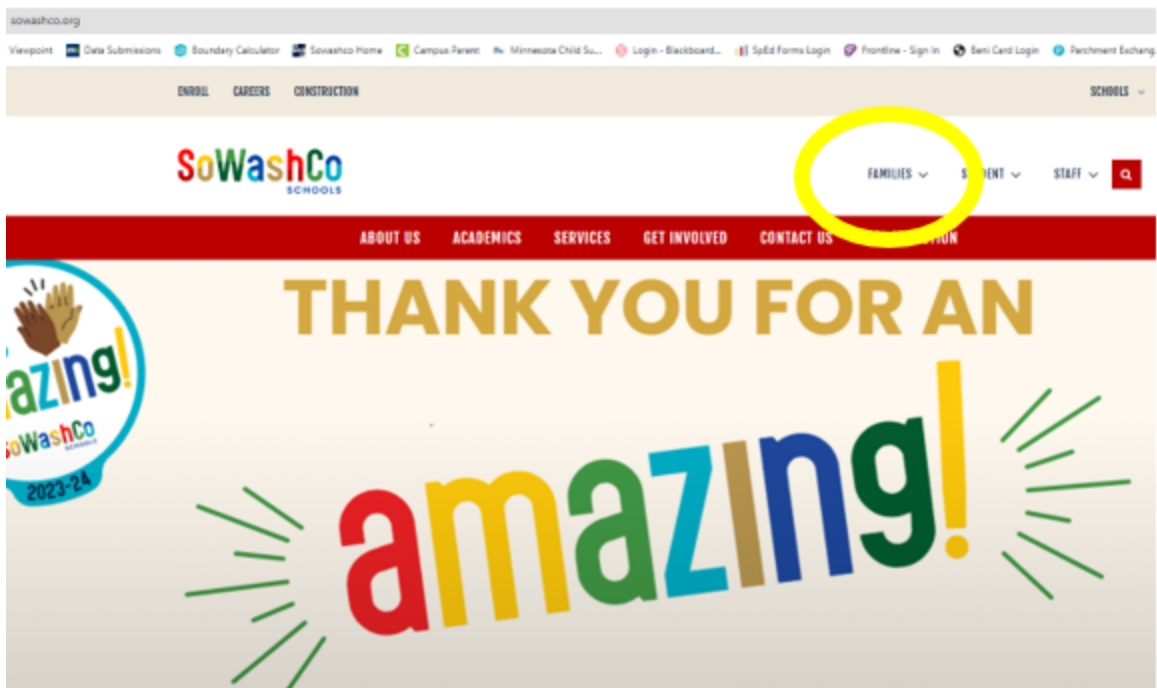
sowashco.org

Viewpoint Data Submissions Boundary Calculator Sowashco Home Campus Parent Minnesota Child Su... Login - Blackboard... SpEd Forms Login Frontline - Sign In Beni Card Login Parchment Exchang...

ENROLL CAREERS CONSTRUCTION

SCHOOLS

SoWashCo SCHOOLS

FAMILIES S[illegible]ENT STAFF

ABOUT US ACADEMICS SERVICES GET INVOLVED CONTACT US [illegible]TION

THANK YOU FOR AN

amazing!

azing! SoWashCo SCHOOLS 2023-24